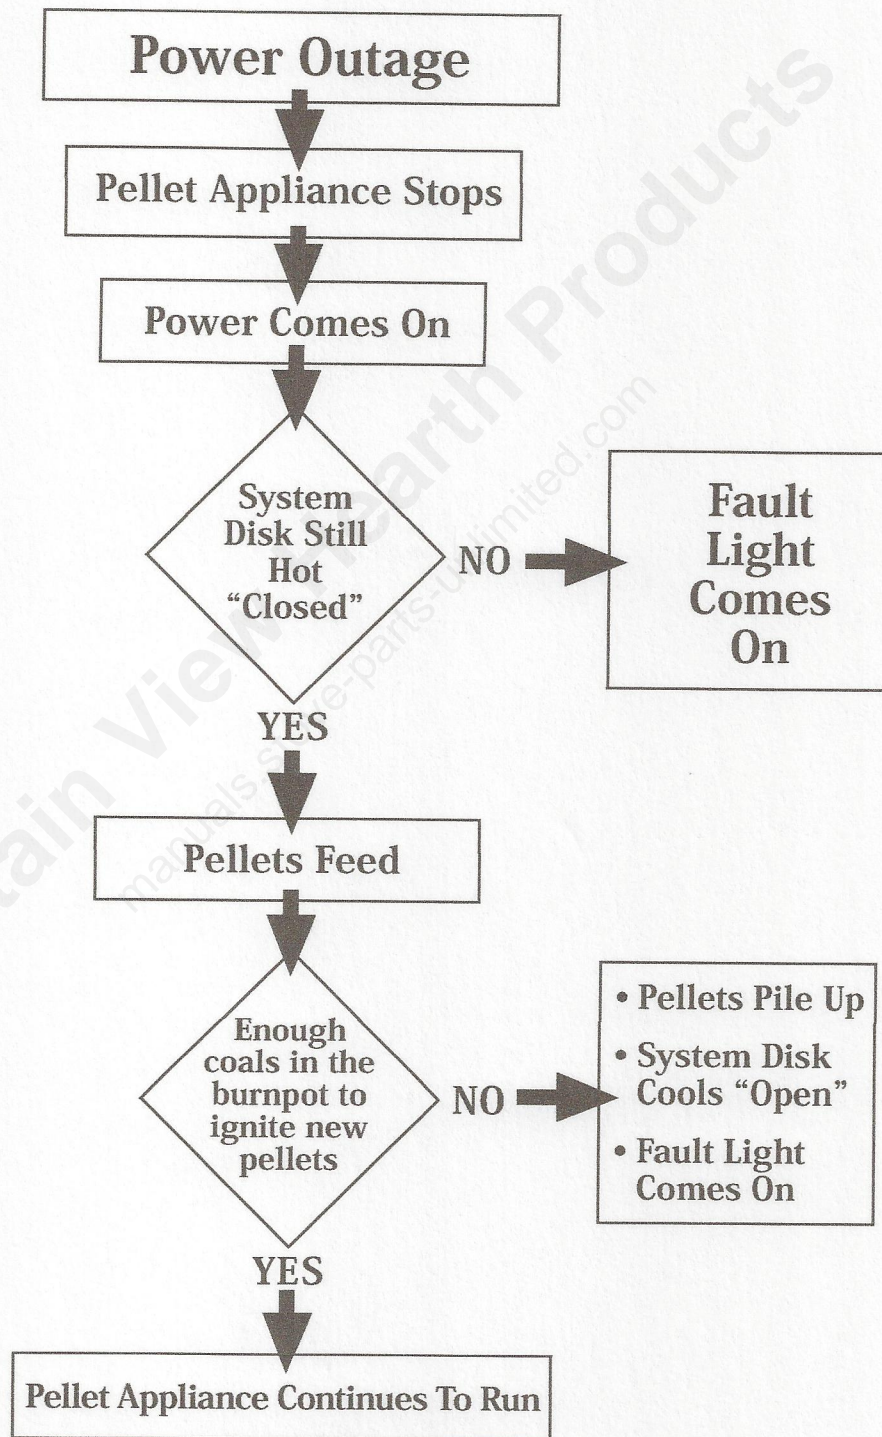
Power Outage

Pellet Appliance Stops

Power Comes On

System Disk Still Hot "Closed"

NO

Fault Light Comes On

YES

Pellets Feed

Enough coals in the burnpot to ignite new pellets

NO

• Pellets Pile Up
• System Disk Cools "Open"
• Fault Light Comes On

YES

Pellet Appliance Continues To Run

Mountain View Hearth Products

manuals.stove-parts-unlimited.com